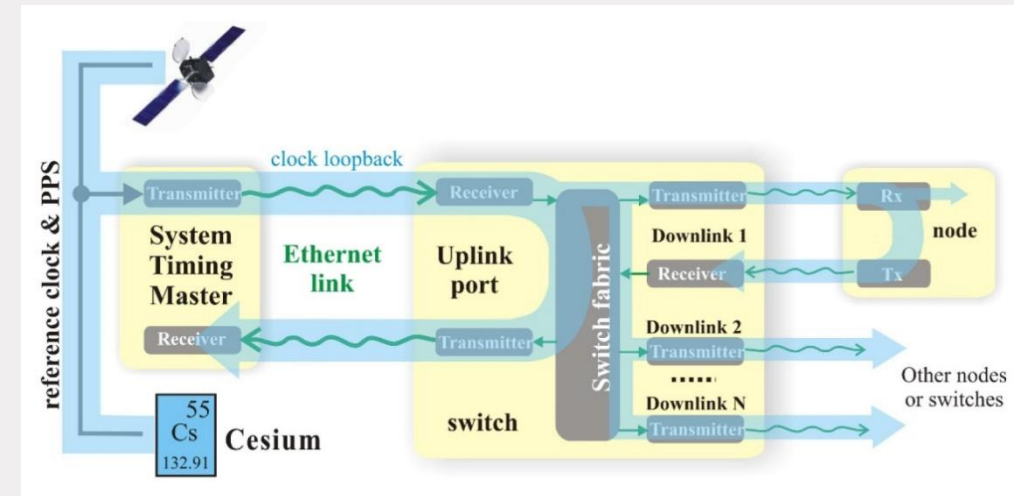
reference clock & PPS

clock loopback

Transmitter

System Timing Master

Receiver

Ethernet link

Receiver

Uplink port

Transmitter

Switch fabric

switch

Transmitter

Downlink 1

Receiver

Downlink 2

Transmitter

......

Downlink N

Transmitter

Rx

node

Tx

Other nodes or switches

55
Cs
132.91

Cesium